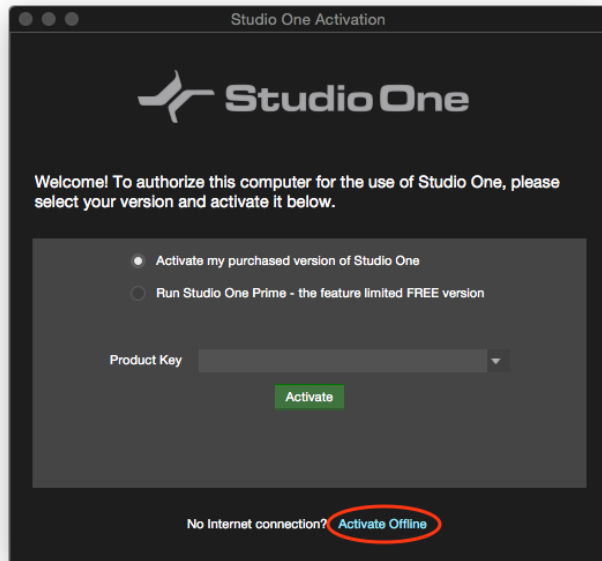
Studio One Activation

Studio One

Welcome! To authorize this computer for the use of Studio One, please select your version and activate it below.

Activate my purchased version of Studio One

Run Studio One Prime - the feature limited FREE version

Product Key

Activate

No Internet connection? Activate Offline